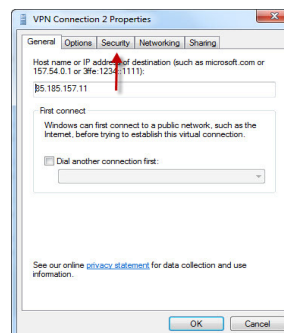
VPN Connection 2 Properties

General | Options | Security | Networking | Sharing

Host name or IP address of destination (such as microsoft.com or 157.54.0.1 or 3ffe:1234::1111):

85.185.157.11

First connect

Windows can first connect to a public network, such as the Internet, before trying to establish this virtual connection.

Dial another connection first:

See our online privacy statement for data collection and use information.

OK | Cancel